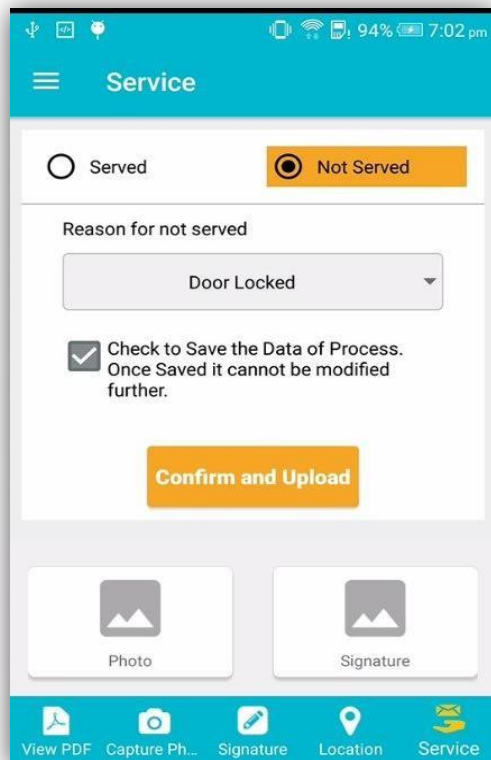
94% 7:02 pm

Service

Served

Not Served

Reason for not served

Door Locked

Check to Save the Data of Process. Once Saved it cannot be modified further.

Confirm and Upload

Photo

Signature

View PDF Capture Ph... Signature Location Service